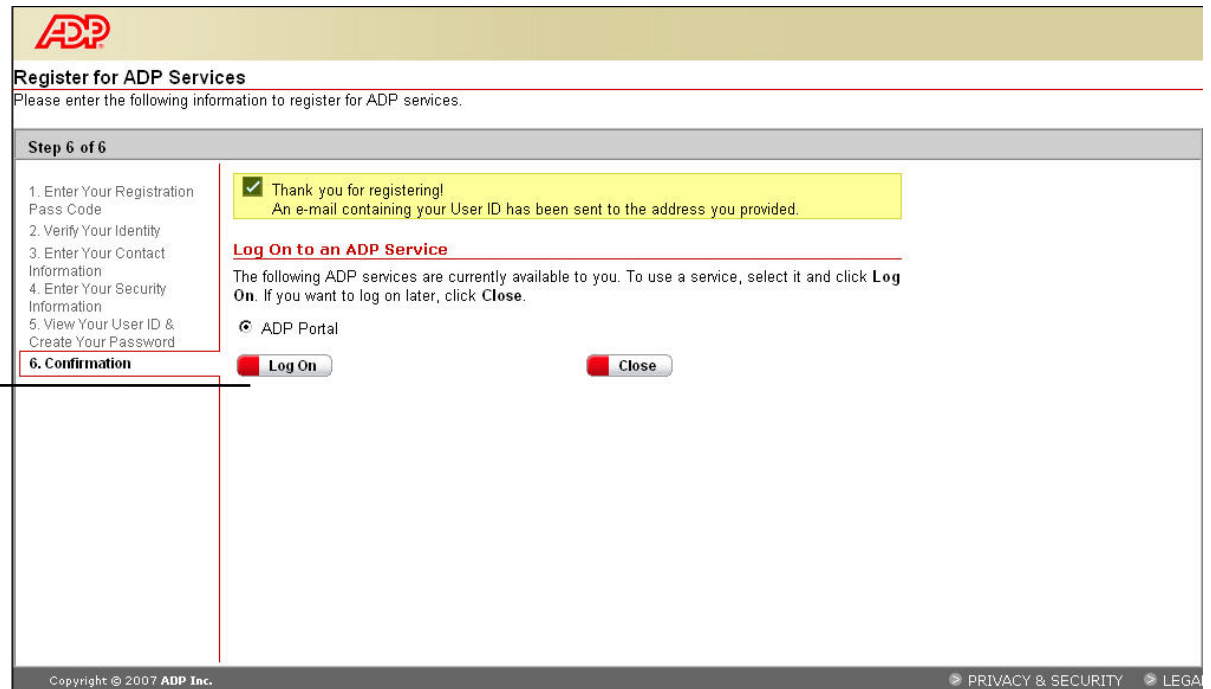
ADP

Register for ADP Services

Please enter the following information to register for ADP services.

Step 6 of 6

1. Enter Your Registration Pass Code
2. Verify Your Identity
3. Enter Your Contact Information
4. Enter Your Security Information
5. View Your User ID & Create Your Password
6. Confirmation

Thank you for registering!
An e-mail containing your User ID has been sent to the address you provided.

Log On to an ADP Service

The following ADP services are currently available to you. To use a service, select it and click **Log On**. If you want to log on later, click **Close**.

ADP Portal

Log On

Close

Copyright © 2007 ADP Inc.

PRIVACY & SECURITY   LEGA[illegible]